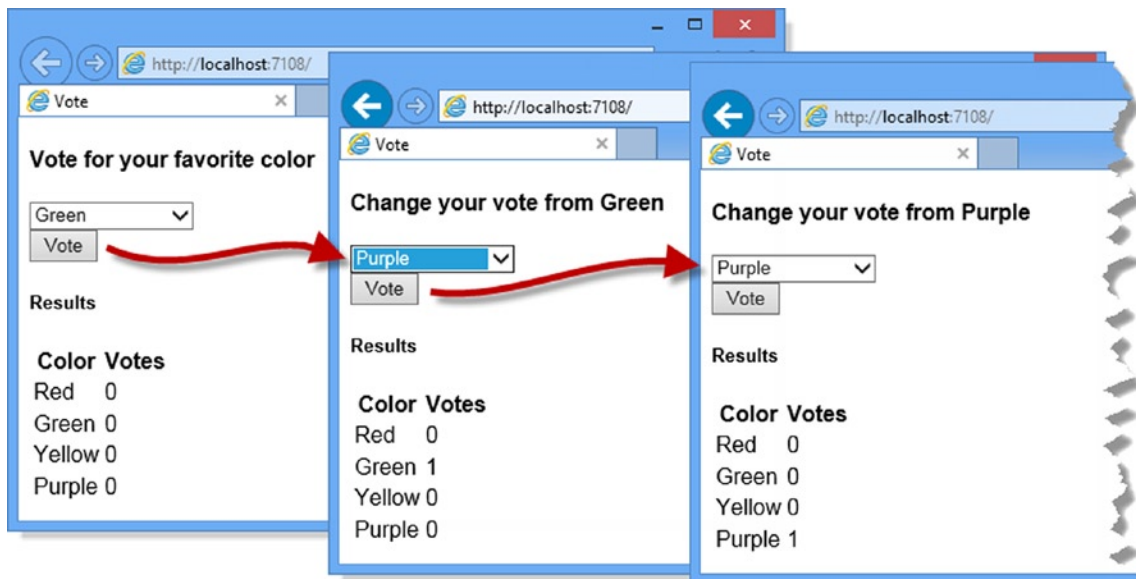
http://localhost:7108/
Vote

Vote for your favorite color

Green
Vote

Results

| Color | Votes |
|---|---|
| Red | 0 |
| Green | 0 |
| Yellow | 0 |
| Purple | 0 |

http://localhost:7108/
Vote

Change your vote from Green

Purple
Vote

Results

| Color | Votes |
|---|---|
| Red | 0 |
| Green | 1 |
| Yellow | 0 |
| Purple | 0 |

http://localhost:7108/
Vote

Change your vote from Purple

Purple
Vote

Results

| Color | Votes |
|---|---|
| Red | 0 |
| Green | 0 |
| Yellow | 0 |
| Purple | 1 |